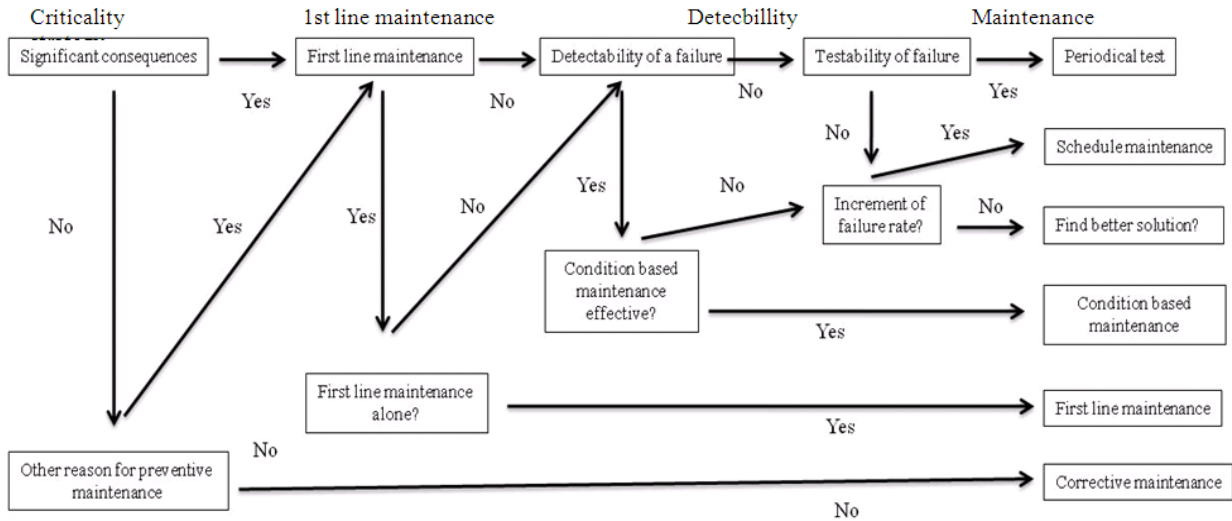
Criticality
1st line maintenance
Detecbillity
Maintenance

Significant consequences
Yes
First line maintenance
No
Detectability of a failure
No
Testability of failure
Yes
Periodical test

No
Yes
Schedule maintenance

Yes
No
Increment of failure rate?
No
Find better solution?

No
Yes
Yes
No

Condition based maintenance effective?
Yes
Condition based maintenance

First line maintenance alone?
Yes
First line maintenance

No
Other reason for preventive maintenance
Corrective maintenance
No